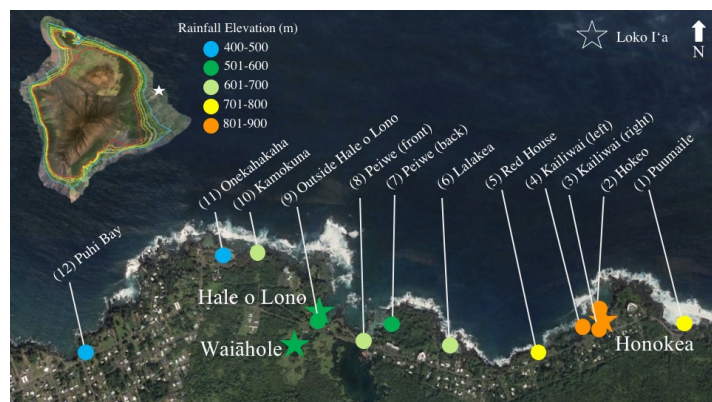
Rainfall Elevation (m)
400-500
501-600
601-700
701-800
801-900

Loko Iʻa

N

(12) Puhi Bay
(11) Onekahakaha
(10) Kamokuna
(9) Outside Hale o Lono
(8) Peiwe (front)
(7) Peiwe (back)
(6) Lalakea
(5) Red House
(4) Kailiwai (left)
(3) Kailiwai (right)
(2) Hokeo
(1) Puumaile

Hale o Lono
Waiāhole
Honokea